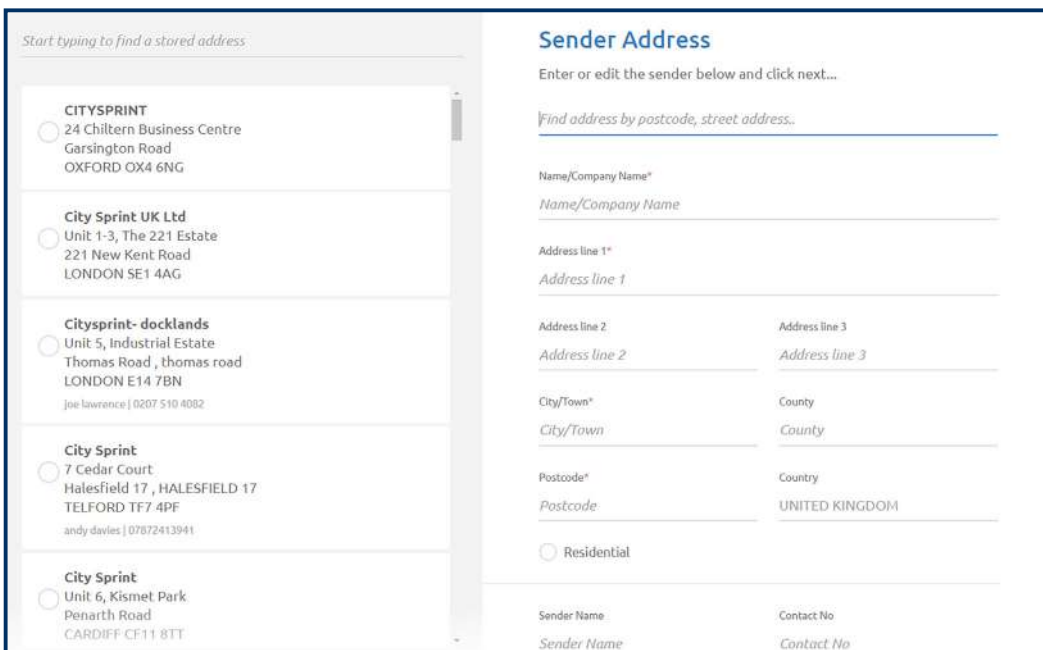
Start typing to find a stored address

CITYSPRINT
24 Chiltern Business Centre
Garsington Road
OXFORD OX4 6NG

City Sprint UK Ltd
Unit 1-3, The 221 Estate
221 New Kent Road
LONDON SE1 4AG

Citysprint- docklands
Unit 5, Industrial Estate
Thomas Road , thomas road
LONDON E14 7BN
joe lawrence | 0207 510 4082

City Sprint
7 Cedar Court
Halesfield 17 , HALESFIELD 17
TELFORD TF7 4PF
andy davies | 07872413941

City Sprint
Unit 6, Kismet Park
Penarth Road
CARDIFF CF11 8TT

Sender Address
Enter or edit the sender below and click next...

Find address by postcode, street address..

Name/Company Name*
Name/Company Name

Address line 1*
Address line 1

Address line 2
Address line 2

Address line 3
Address line 3

City/Town*
City/Town

County
County

Postcode*
Postcode

Country
UNITED KINGDOM

Residential

Sender Name
Sender Name

Contact No
Contact No